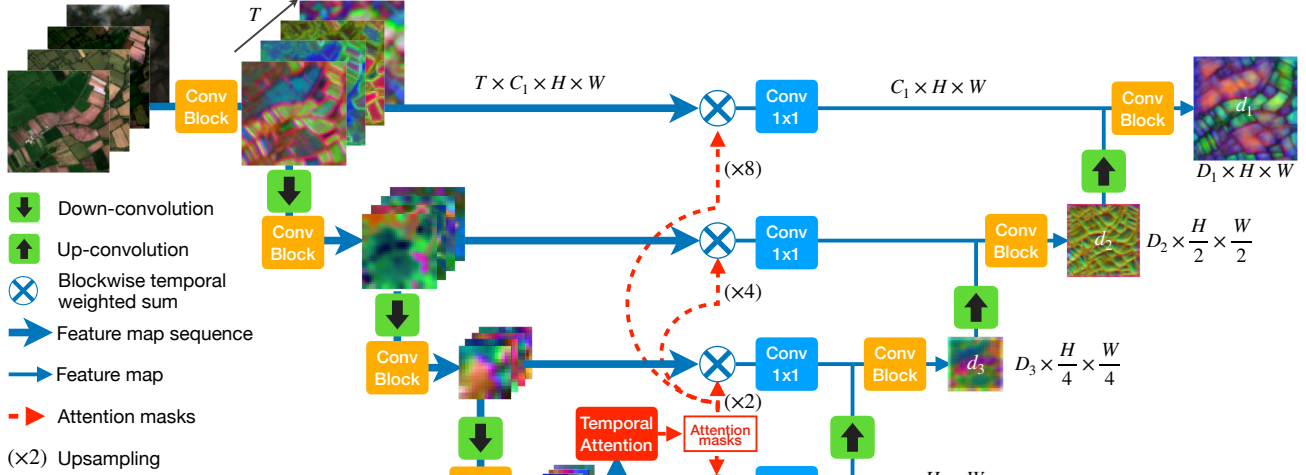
$T$

Conv Block

$T \times C_1 \times H \times W$

Conv 1x1

$C_1 \times H \times W$

Conv Block

$d_1$

$D_1 \times H \times W$

(×8)

Down-convolution

Up-convolution

Blockwise temporal weighted sum

Feature map sequence

Feature map

Attention masks

(×2) Upsampling

Conv Block

Conv 1x1

Conv Block

$d_2$

$D_2 \times \frac{H}{2} \times \frac{W}{2}$

(×4)

Conv Block

Conv 1x1

Conv Block

$d_3$

$D_3 \times \frac{H}{4} \times \frac{W}{4}$

(×2)

Temporal Attention

Attention masks

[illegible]